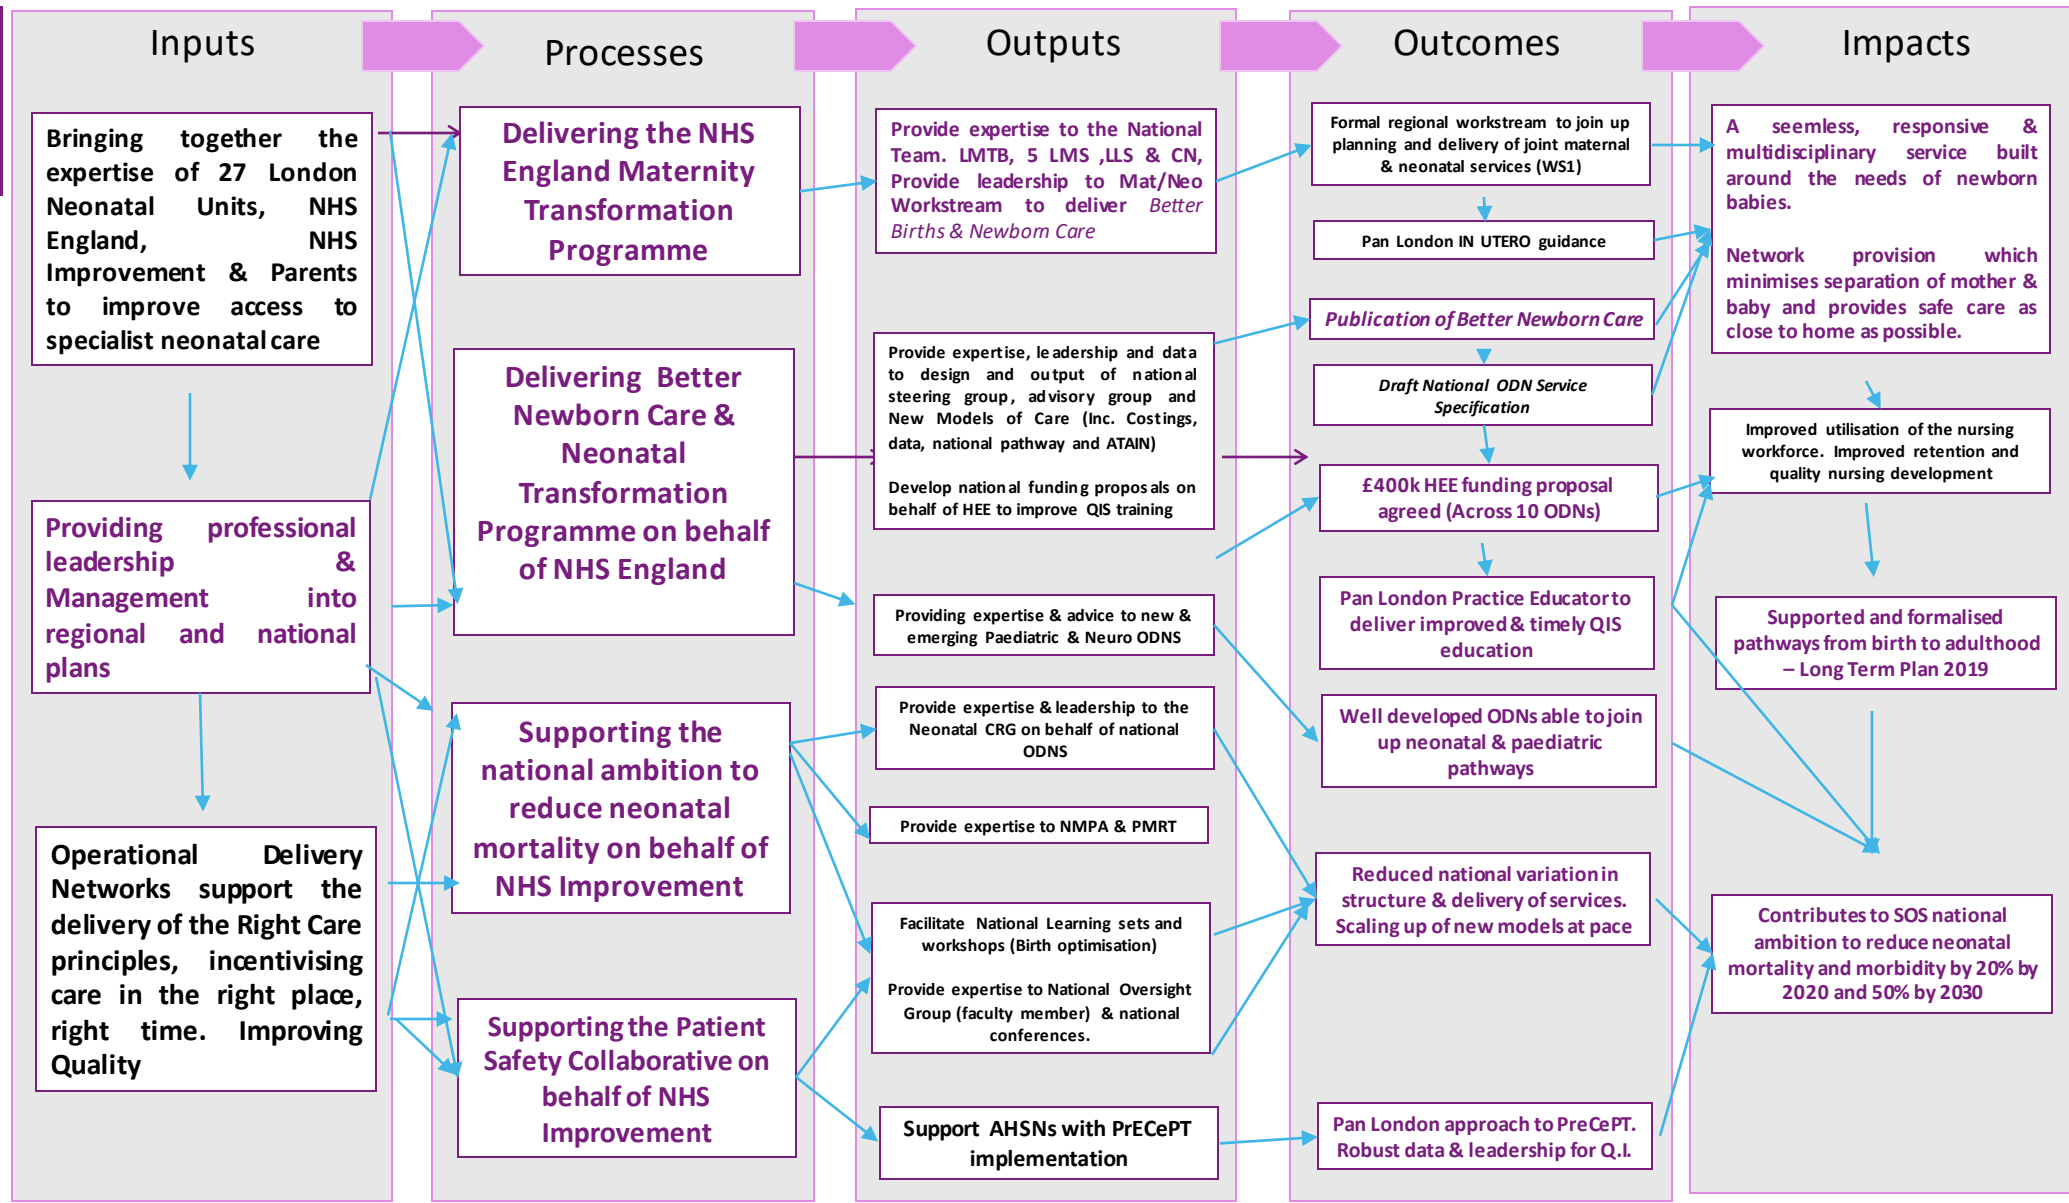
Inputs

Bringing together the expertise of 27 London Neonatal Units, NHS England, NHS Improvement & Parents to improve access to specialist neonatal care

Providing professional leadership & Management into regional and national plans

Operational Delivery Networks support the delivery of the Right Care principles, incentivising care in the right place, right time. Improving Quality

Processes

Delivering the NHS England Maternity Transformation Programme

Delivering Better Newborn Care & Neonatal Transformation Programme on behalf of NHS England

Supporting the national ambition to reduce neonatal mortality on behalf of NHS Improvement

Supporting the Patient Safety Collaborative on behalf of NHS Improvement

Outputs

Provide expertise to the National Team. LMTB, 5 LMS ,LLS & CN, Provide leadership to Mat/Neo Workstream to deliver Better Births & Newborn Care

Provide expertise, leadership and data to design and output of national steering group, advisory group and New Models of Care (Inc. Costings, data, national pathway and ATAIN)

Develop national funding proposals on behalf of HEE to improve QIS training

Providing expertise & advice to new & emerging Paediatric & Neuro ODNS

Provide expertise & leadership to the Neonatal CRG on behalf of national ODNS

Provide expertise to NMPA & PMRT

Facilitate National Learning sets and workshops (Birth optimisation)

Provide expertise to National Oversight Group (faculty member) & national conferences.

Support AHSNs with PrECePT implementation

Outcomes

Formal regional workstream to join up planning and delivery of joint maternal & neonatal services (WS1)

Pan London IN UTERO guidance

Publication of Better Newborn Care

Draft National ODN Service Specification

£400k HEE funding proposal agreed (Across 10 ODNs)

Pan London Practice Educator to deliver improved & timely QIS education

Well developed ODNs able to join up neonatal & paediatric pathways

Reduced national variation in structure & delivery of services. Scaling up of new models at pace

Pan London approach to PreCePT. Robust data & leadership for Q.I.

Impacts

A seemless, responsive & multidisciplinary service built around the needs of newborn babies.

Network provision which minimises separation of mother & baby and provides safe care as close to home as possible.

Improved utilisation of the nursing workforce. Improved retention and quality nursing development

Supported and formalised pathways from birth to adulthood – Long Term Plan 2019

Contributes to SOS national ambition to reduce neonatal mortality and morbidity by 20% by 2020 and 50% by 2030